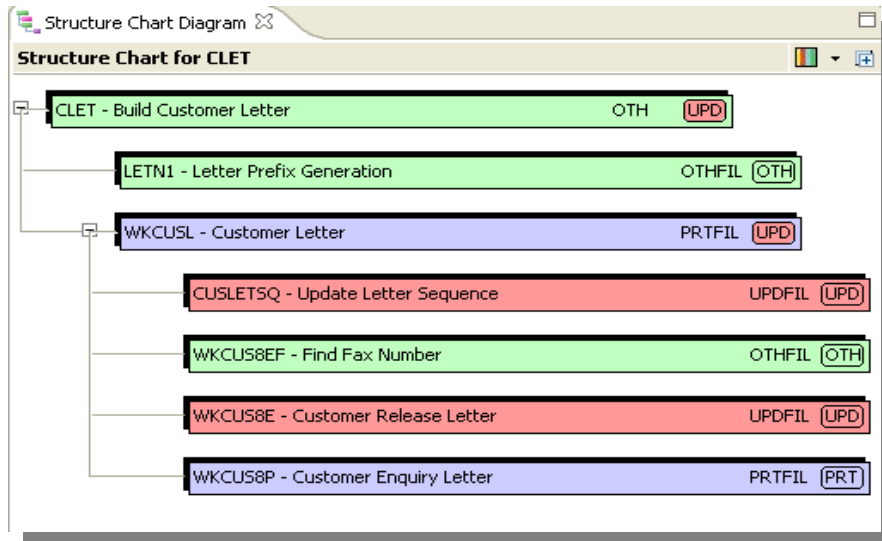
Structure Chart Diagram ☒

Structure Chart for CLET

CLET - Build Customer Letter OTH UPD

LETN1 - Letter Prefix Generation OTHFIL OTH

WKCUSL - Customer Letter PRTFIL UPD

CUSLETSQ - Update Letter Sequence UPDFIL UPD

WKCUS8EF - Find Fax Number OTHFIL OTH

WKCUS8E - Customer Release Letter UPDFIL UPD

WKCUS8P - Customer Enquiry Letter PRTFIL PRT